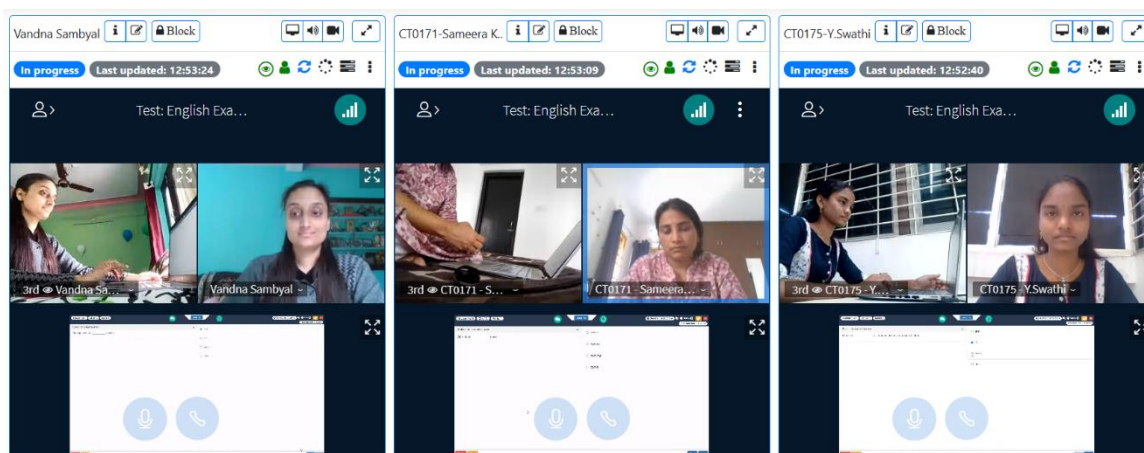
Vandna Sambyal Block
In progress Last updated: 12:53:24
Test: English Exa...
3rd Vandna Sa... Vandna Sambyal

CT0171-Sameera K.. Block
In progress Last updated: 12:53:09
Test: English Exa...
3rd CT0171 - S... CT0171 - Sameera...

CT0175-Y.Swathi Block
In progress Last updated: 12:52:40
Test: English Exa...
3rd CT0175 - Y... CT0175 - Y.Swathi